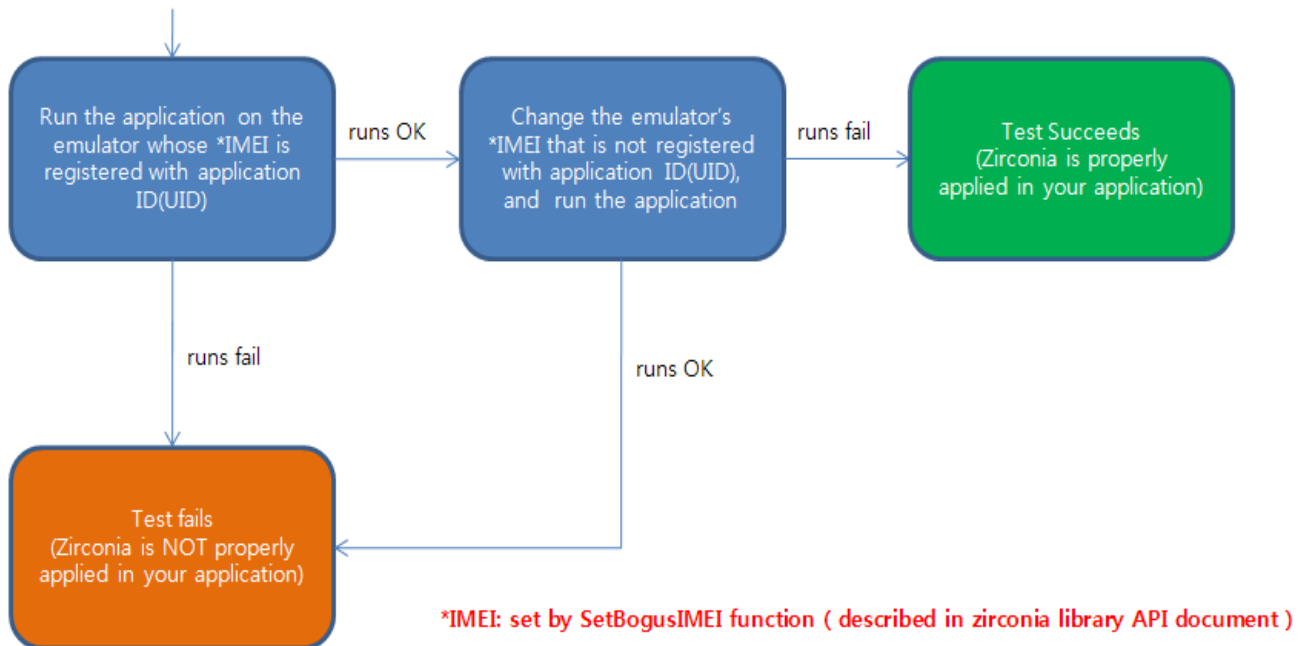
Run the application on the emulator whose *IMEI is registered with application ID(UID)

runs OK

Change the emulator's *IMEI that is not registered with application ID(UID), and run the application

runs fail

Test Succeeds
(Zirconia is properly applied in your application)

runs fail

runs OK

Test fails
(Zirconia is NOT properly applied in your application)

*IMEI: set by SetBogusIMEI function ( described in zirconia library API document )